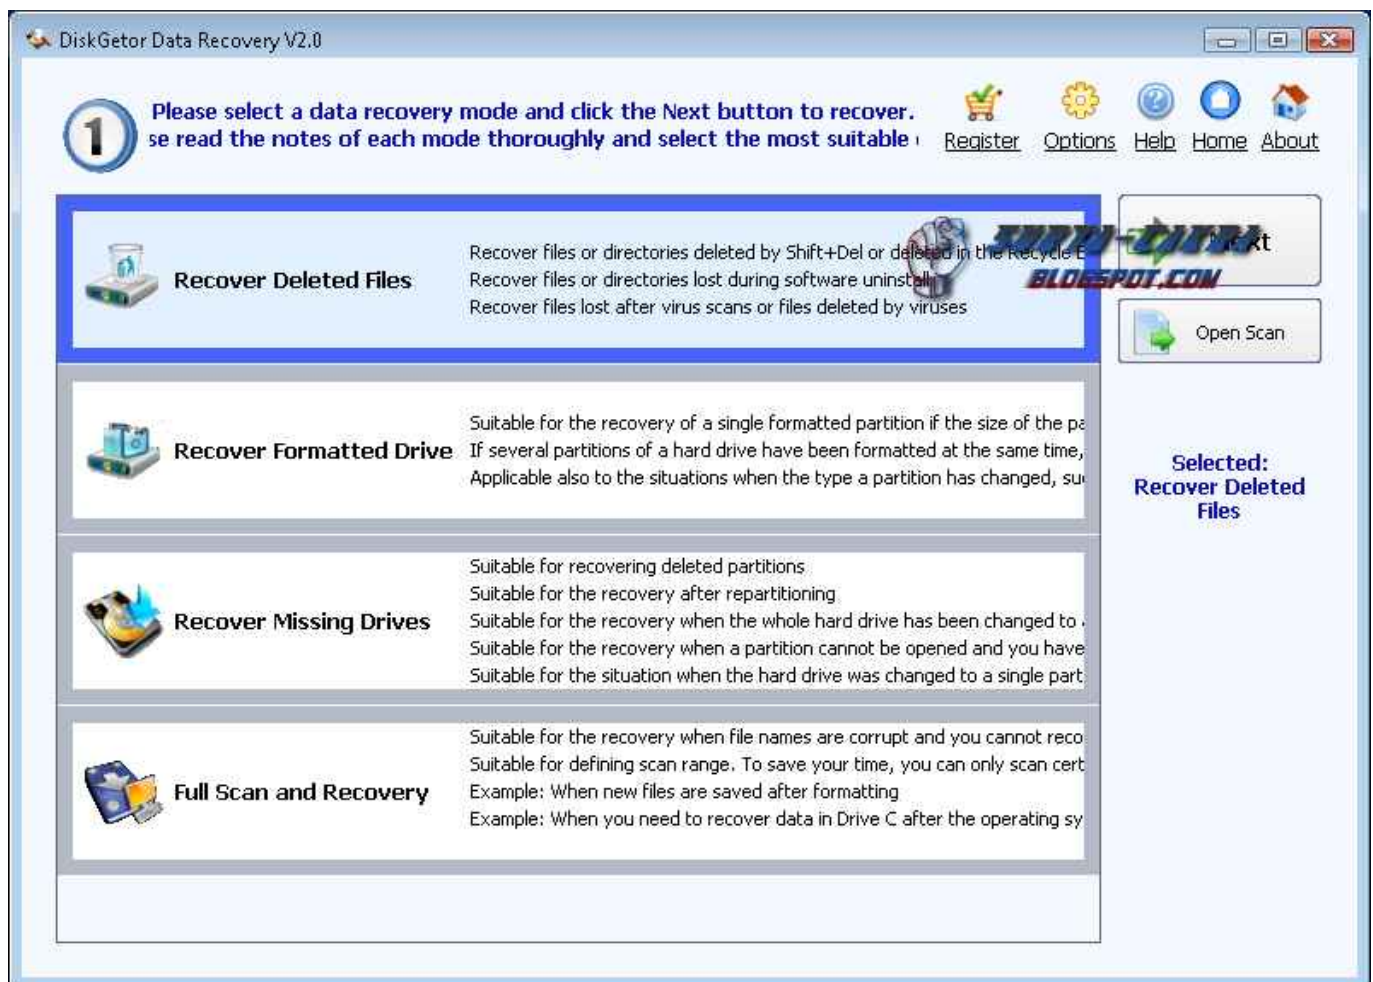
DiskGetor Data Recovery V2.0

1

Please select a data recovery mode and click the Next button to recover.
se read the notes of each mode thoroughly and select the most suitable

Register Options Help Home About

Recover Deleted Files

Recover files or directories deleted by Shift+Del or deleted in the Recycle B
Recover files or directories lost during software uninstall
Recover files lost after virus scans or files deleted by viruses

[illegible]
BLOGSPOT.COM

Next

Open Scan

Recover Formatted Drive

Suitable for the recovery of a single formatted partition if the size of the pa
If several partitions of a hard drive have been formatted at the same time,
Applicable also to the situations when the type a partition has changed, su

Selected:
Recover Deleted Files

Recover Missing Drives

Suitable for recovering deleted partitions
Suitable for the recovery after repartitioning
Suitable for the recovery when the whole hard drive has been changed to
Suitable for the recovery when a partition cannot be opened and you have
Suitable for the situation when the hard drive was changed to a single part

Full Scan and Recovery

Suitable for the recovery when file names are corrupt and you cannot reco
Suitable for defining scan range. To save your time, you can only scan cert
Example: When new files are saved after formatting
Example: When you need to recover data in Drive C after the operating sy